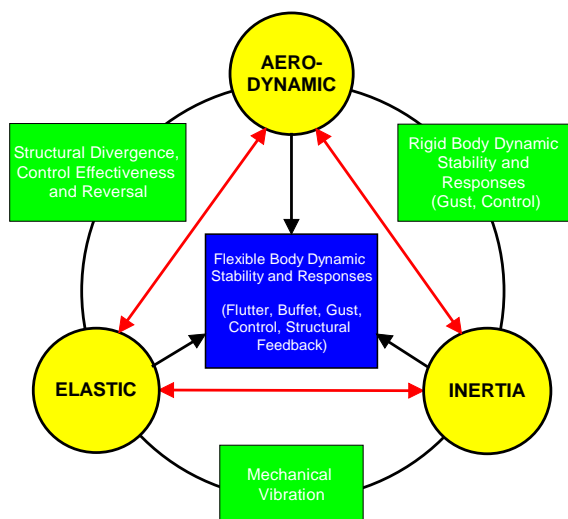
AERO-DYNAMIC

Structural Divergence, Control Effectiveness and Reversal

Rigid Body Dynamic Stability and Responses (Gust, Control)

Flexible Body Dynamic Stability and Responses

(Flutter, Buffet, Gust, Control, Structural Feedback)

ELASTIC

INERTIA

Mechanical Vibration